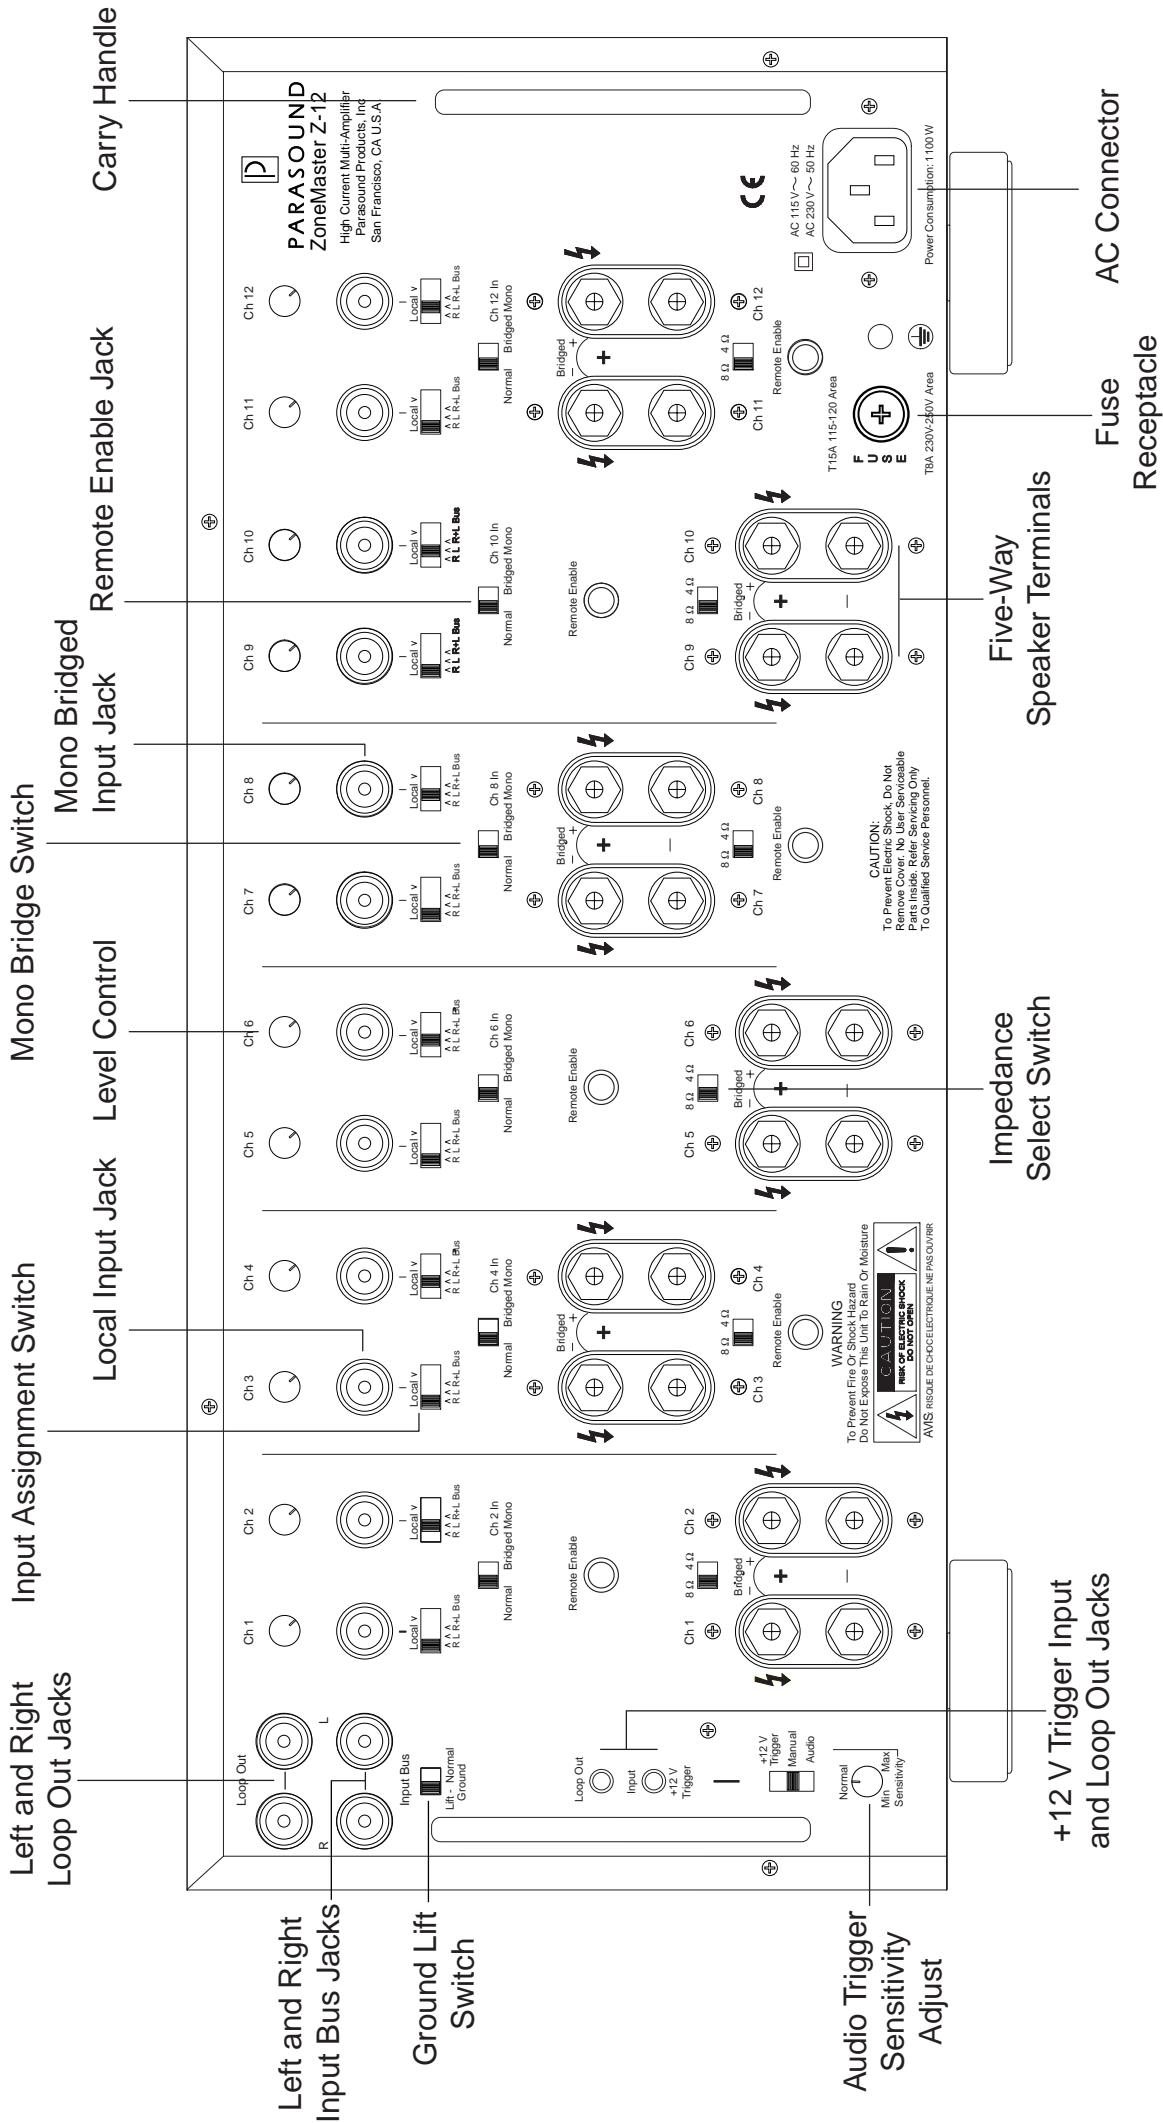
Carry Handle

Remote Enable Jack

Mono Bridged Input Jack

Mono Bridge Switch

Level Control

Local Input Jack

Input Assignment Switch

Left and Right Loop Out Jacks

Left and Right Input Bus Jacks

Ground Lift Switch

Audio Trigger Sensitivity Adjust

+12 V Trigger Input and Loop Out Jacks

Impedance Select Switch

Five-Way Speaker Terminals

Fuse Receptacle

AC Connector

PARASOUND
ZoneMaster Z-12
High Current Multi-Amplifier
Parasound Products, Inc
San Francisco, CA U.S.A

AC 115 V~ 60 Hz
AC 230 V~ 50 Hz
Power Consumption: 1100 W

T15A 115-120 Area
FUSE
T8A 230V-250V Area

Ch 1 Ch 2 Ch 3 Ch 4 Ch 5 Ch 6 Ch 7 Ch 8 Ch 9 Ch 10 Ch 11 Ch 12

Local v
R L R+L Bus

Normal Bridged Mono
Ch 2 In
Ch 4 In
Ch 6 In
Ch 8 In
Ch 10 In
Ch 12 In

Remote Enable

Bridged
8 Ω 4 Ω

Loop Out
L
R
Input Bus
Lift - Normal
Ground

Loop Out
Input
+12 V Trigger
+12 V Trigger
Manual
Audio
Normal
Min Max
Sensitivity

CAUTION:
To Prevent Electric Shock, Do Not Remove Cover. No User Serviceable Parts Inside. Refer Servicing Only To Qualified Service Personnel.

WARNING
To Prevent Fire Or Shock Hazard
Do Not Expose This Unit To Rain Or Moisture
CAUTION
RISK OF ELECTRIC SHOCK
DO NOT OPEN
AVIS: RISQUE DE CHOC ELECTRIQUE NE PAS OUVRIR